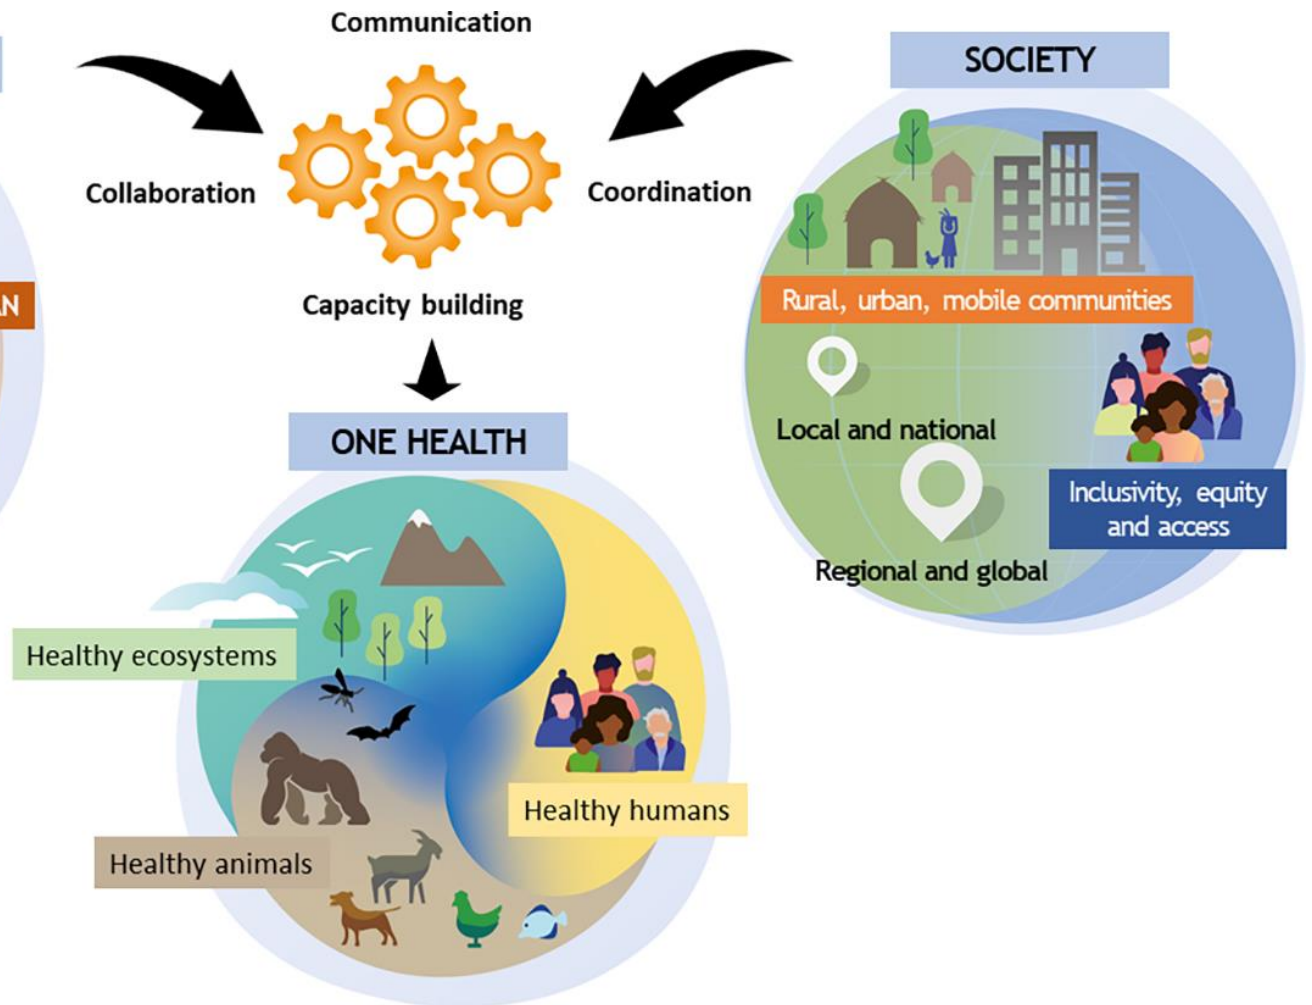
Communication

Collaboration

Coordination

Capacity building

N

SOCIETY

Rural, urban, mobile communities

Local and national

Inclusivity, equity and access

Regional and global

ONE HEALTH

Healthy ecosystems

Healthy humans

Healthy animals